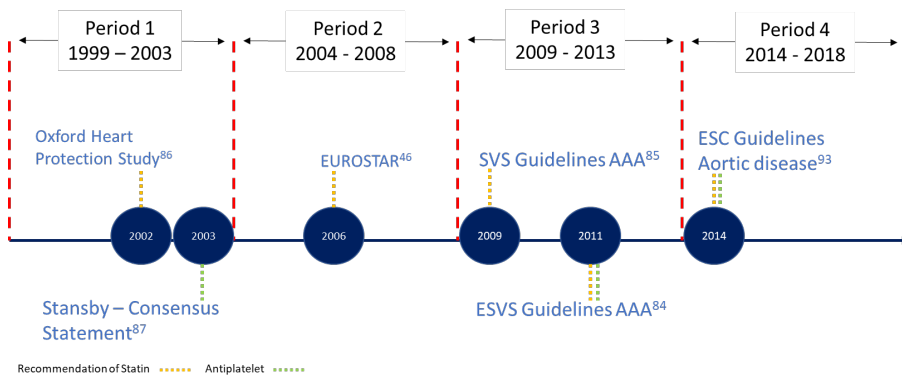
Period 1
1999 – 2003

Period 2
2004 - 2008

Period 3
2009 - 2013

Period 4
2014 - 2018

Oxford Heart Protection Study$^{86}$

EUROSTAR$^{46}$

SVS Guidelines AAA$^{85}$

ESC Guidelines Aortic disease$^{93}$

2002

2003

2006

2009

2011

2014

Stansby – Consensus Statement$^{87}$

ESVS Guidelines AAA$^{84}$

Recommendation of Statin

Antiplatelet